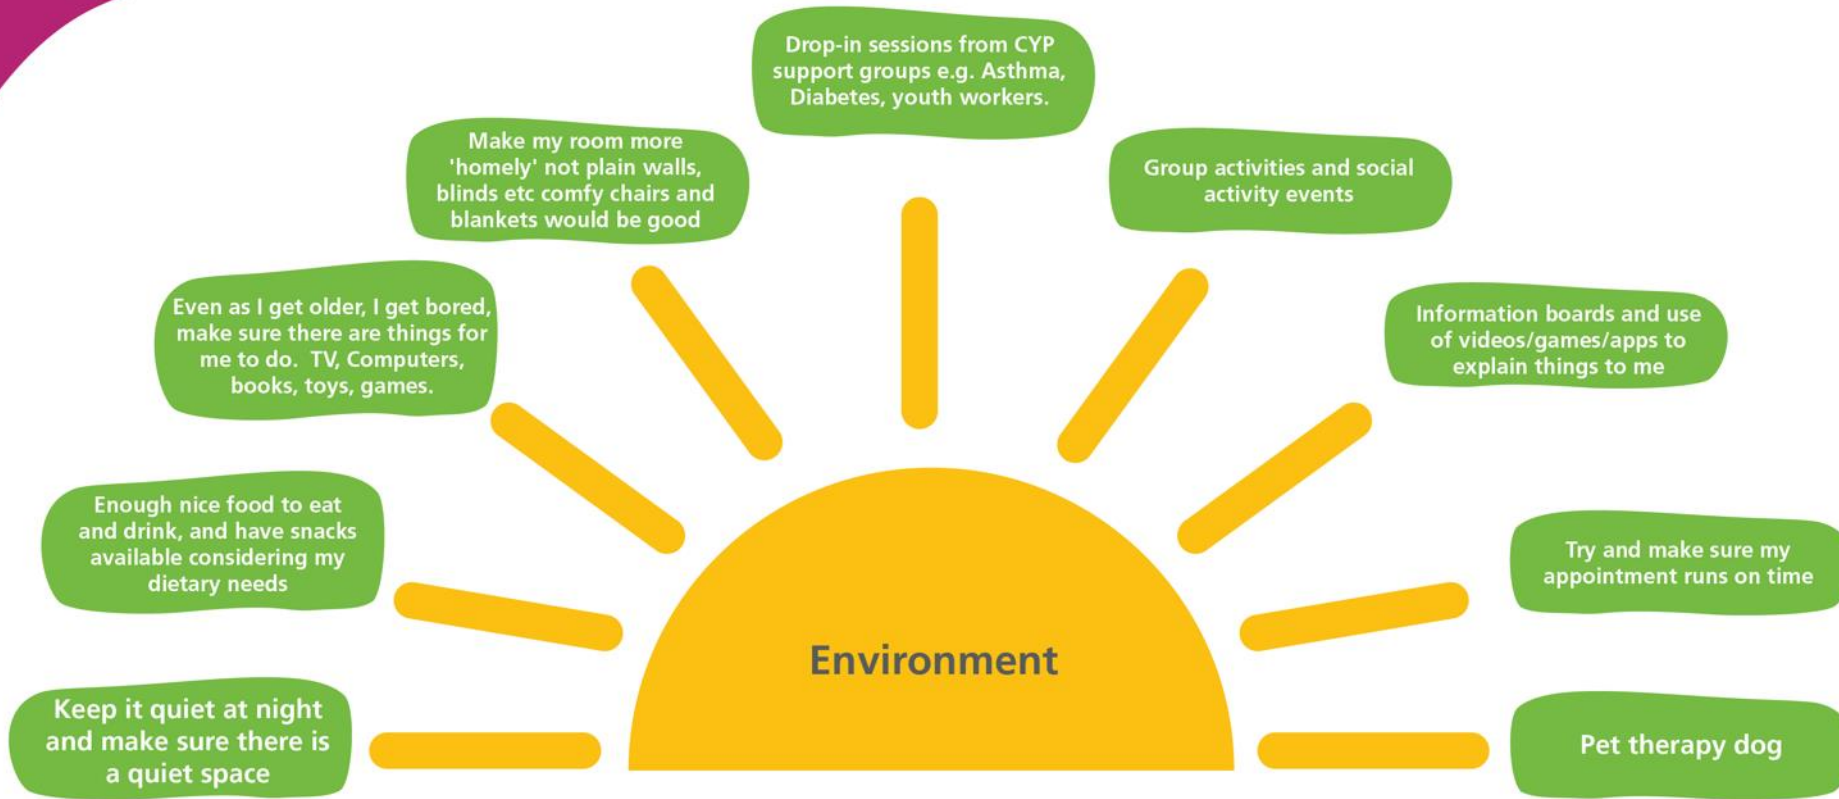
Drop-in sessions from CYP support groups e.g. Asthma, Diabetes, youth workers.

Make my room more 'homely' not plain walls, blinds etc comfy chairs and blankets would be good

Group activities and social activity events

Even as I get older, I get bored, make sure there are things for me to do. TV, Computers, books, toys, games.

Information boards and use of videos/games/apps to explain things to me

Enough nice food to eat and drink, and have snacks available considering my dietary needs

Try and make sure my appointment runs on time

Environment

Keep it quiet at night and make sure there is a quiet space

Pet therapy dog